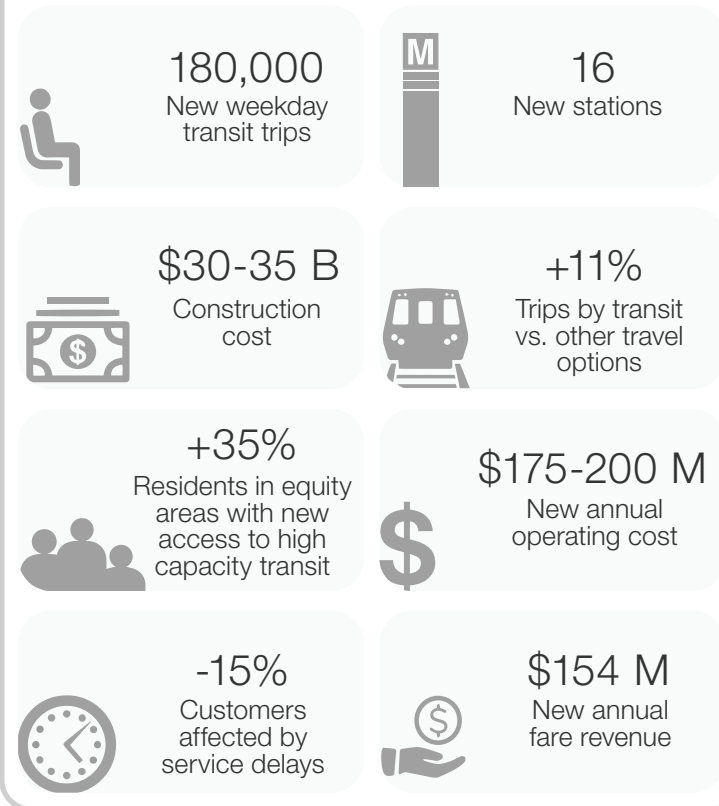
180,000
New weekday transit trips

M

16
New stations

$30-35 B
Construction cost

$

+11%
Trips by transit vs. other travel options

+35%
Residents in equity areas with new access to high capacity transit

$

$175-200 M
New annual operating cost

-15%
Customers affected by service delays

$

$154 M
New annual fare revenue